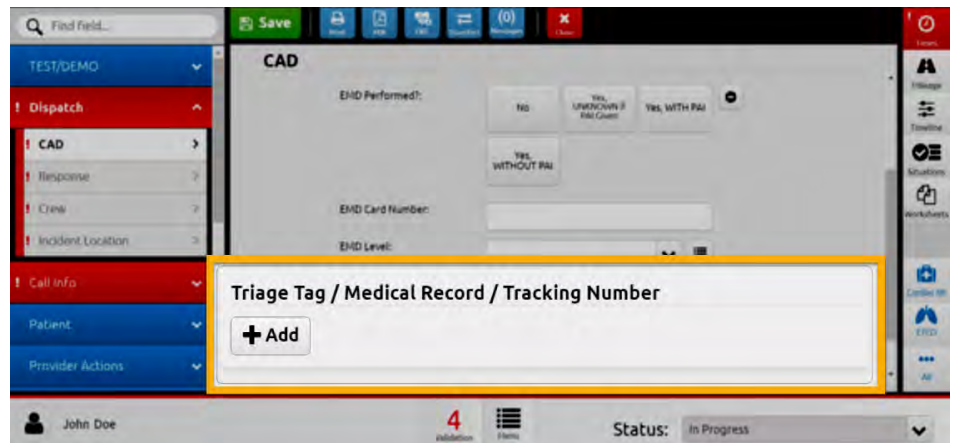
Find Field...

TEST/DEMO

! Dispatch

! CAD

! Response

! Crew

! Incident Location

! Call Info

Patient

Provider Actions

Save

Print

PDF

CBS

Transfer

(0)
Messages

Close

CAD

EMD Performed?:

No

Yes, UNKNOWN IF PAI Given

Yes, WITH PAI

Yes, WITHOUT PAI

EMD Card Number:

EMD Level:

Triage Tag / Medical Record / Tracking Number

Add

Timers

Mileage

Timeline

Situations

Worksheets

Cardiac

ERFD

All

John Doe

4
Validation

Items

Status: In Progress